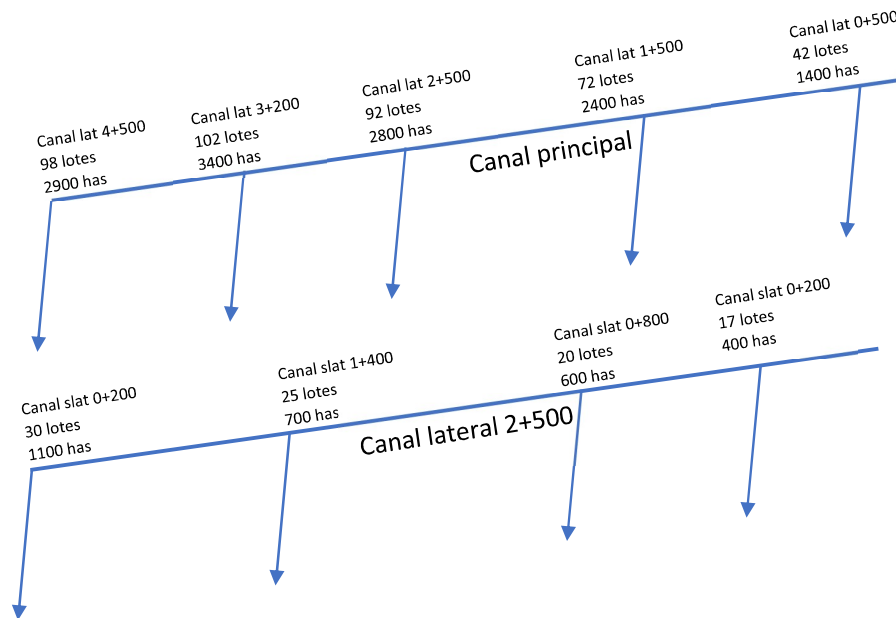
Canal lat 4+500
98 lotes
2900 has

Canal lat 3+200
102 lotes
3400 has

Canal lat 2+500
92 lotes
2800 has

Canal lat 1+500
72 lotes
2400 has

Canal lat 0+500
42 lotes
1400 has

Canal principal

Canal slat 0+200
30 lotes
1100 has

Canal slat 1+400
25 lotes
700 has

Canal slat 0+800
20 lotes
600 has

Canal slat 0+200
17 lotes
400 has

Canal lateral 2+500